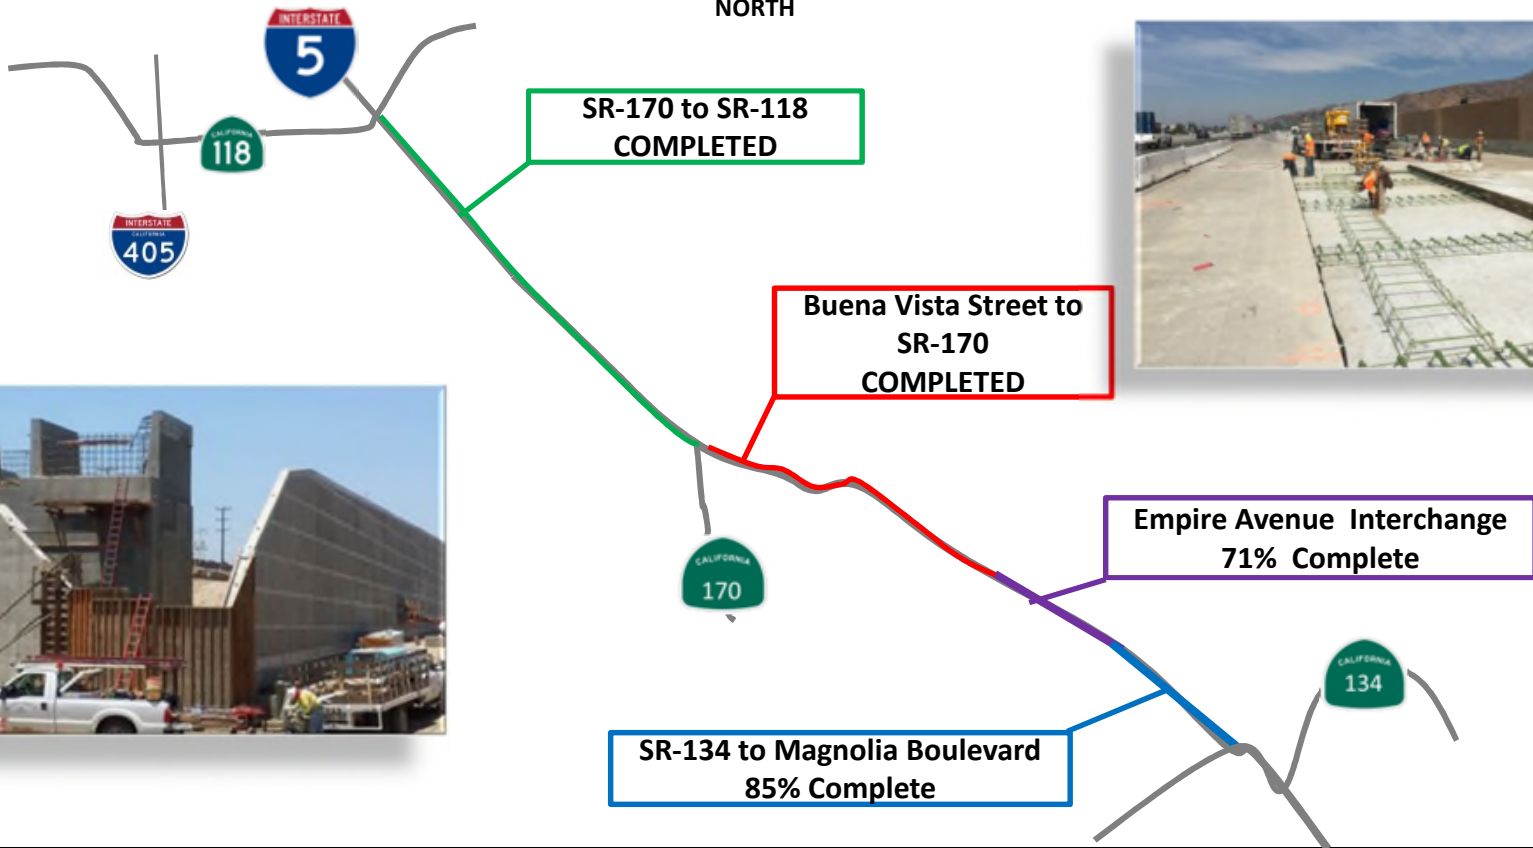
NORTH

INTERSTATE
5

CALIFORNIA
118

INTERSTATE
CALIFORNIA
405

SR-170 to SR-118
COMPLETED

Buena Vista Street to
SR-170
COMPLETED

CALIFORNIA
170

Empire Avenue Interchange
71% Complete

CALIFORNIA
134

SR-134 to Magnolia Boulevard
85% Complete